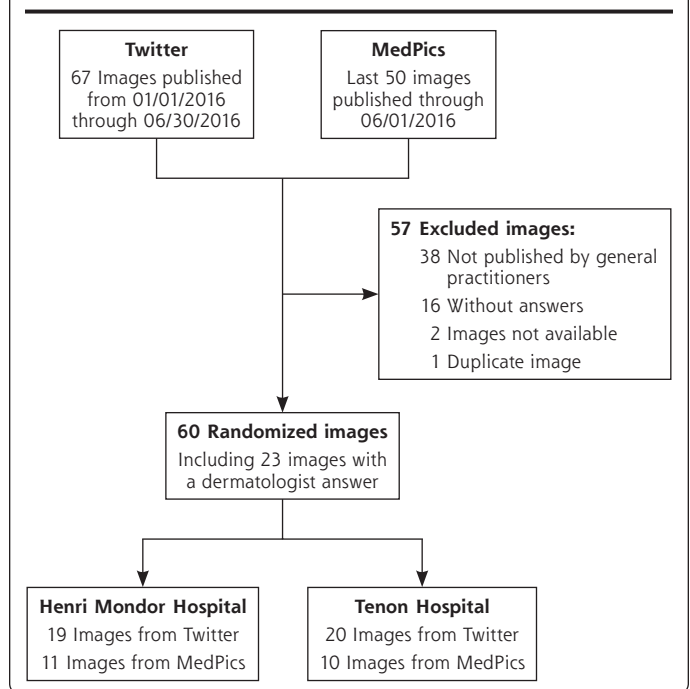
**Twitter**
67 Images published from 01/01/2016 through 06/30/2016

**MedPics**
Last 50 images published through 06/01/2016

**57 Excluded images:**
38 Not published by general practitioners
16 Without answers
2 Images not available
1 Duplicate image

**60 Randomized images**
Including 23 images with a dermatologist answer

**Henri Mondor Hospital**
19 Images from Twitter
11 Images from MedPics

**Tenon Hospital**
20 Images from Twitter
10 Images from MedPics